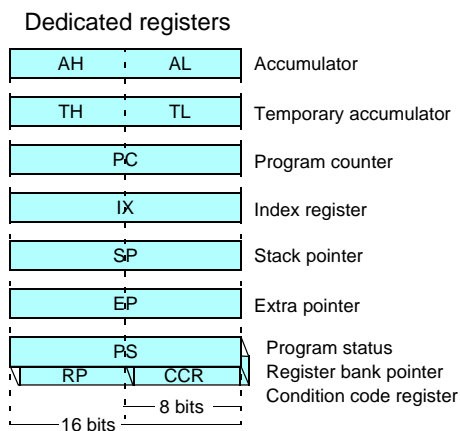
Dedicated registers

| | | |
|---|---|---|
| AH | AL | Accumulator |
| TH | TL | Temporary accumulator |
| PC | | Program counter |
| IX | | Index register |
| SP | | Stack pointer |
| EP | | Extra pointer |
| PS | | Program status |
| RP | CCR | Register bank pointer |
| | | Condition code register |

8 bits

16 bits